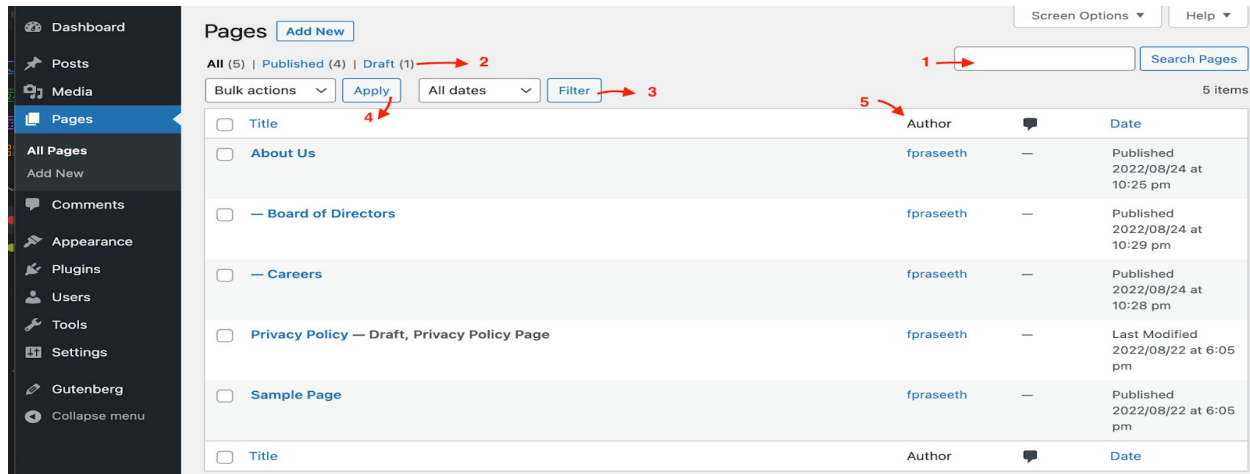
Dashboard
Posts
Media
Pages
All Pages
Add New
Comments
Appearance
Plugins
Users
Tools
Settings
Gutenberg
Collapse menu

Pages Add New

Screen Options ▼ Help ▼

All (5) | Published (4) | Draft (1) 2

1 Search Pages

Bulk actions Apply All dates Filter 3 5 items

4 5

| | Title | Author | | Date |
|---|---|---|---|---|
| | About Us | fpraseeth | — | Published 2022/08/24 at 10:25 pm |
| | — Board of Directors | fpraseeth | — | Published 2022/08/24 at 10:29 pm |
| | — Careers | fpraseeth | — | Published 2022/08/24 at 10:28 pm |
| | Privacy Policy — Draft, Privacy Policy Page | fpraseeth | — | Last Modified 2022/08/22 at 6:05 pm |
| | Sample Page | fpraseeth | — | Published 2022/08/22 at 6:05 pm |
| | Title | Author | | Date |